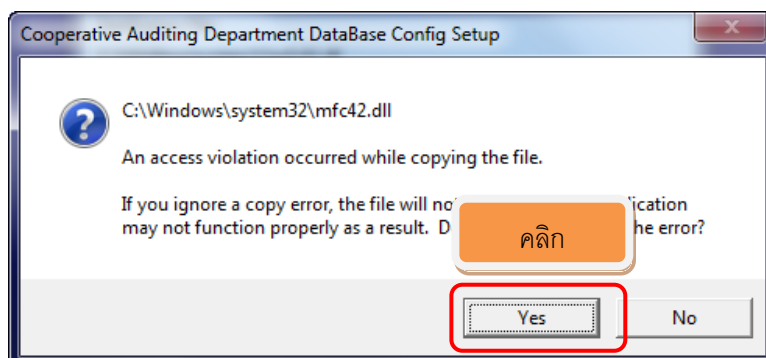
Cooperative Auditing Department DataBase Config Setup

C:\Windows\system32\mfc42.dll

An access violation occurred while copying the file.

If you ignore a copy error, the file will no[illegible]lication may not function properly as a result. D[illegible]he error?

คลิก

Yes

No